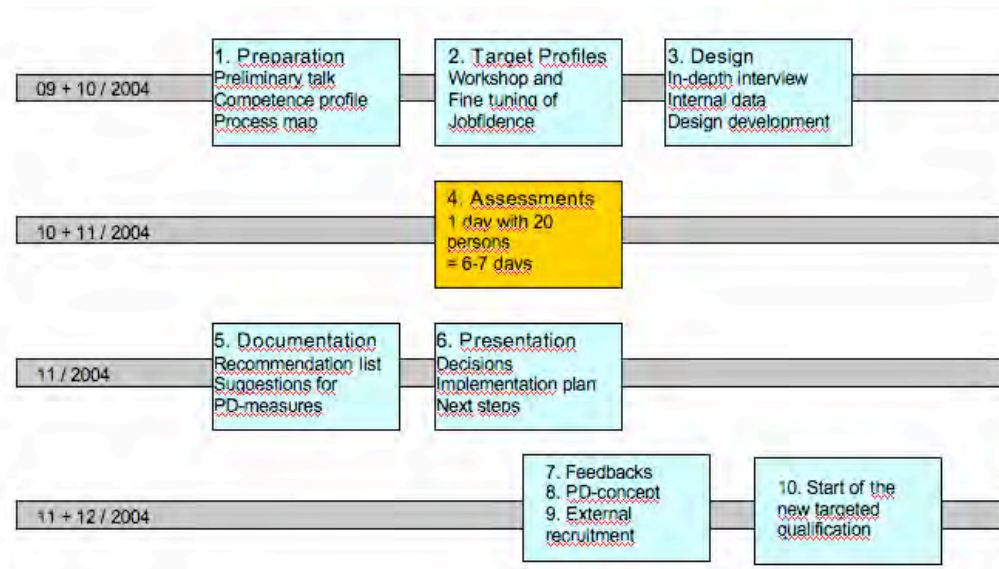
09 + 10 / 2004

1. Preparation
Preliminary talk
Competence profile
Process map

2. Target Profiles
Workshop and
Fine tuning of
Jobfidence

3. Design
In-depth interview
Internal data
Design development

10 + 11 / 2004

4. Assessments
1 day with 20 persons
= 6-7 days

11 / 2004

5. Documentation
Recommendation list
Suggestions for
PD-measures

6. Presentation
Decisions
Implementation plan
Next steps

11 + 12 / 2004

7. Feedbacks
8. PD-concept
9. External recruitment

10. Start of the new targeted qualification